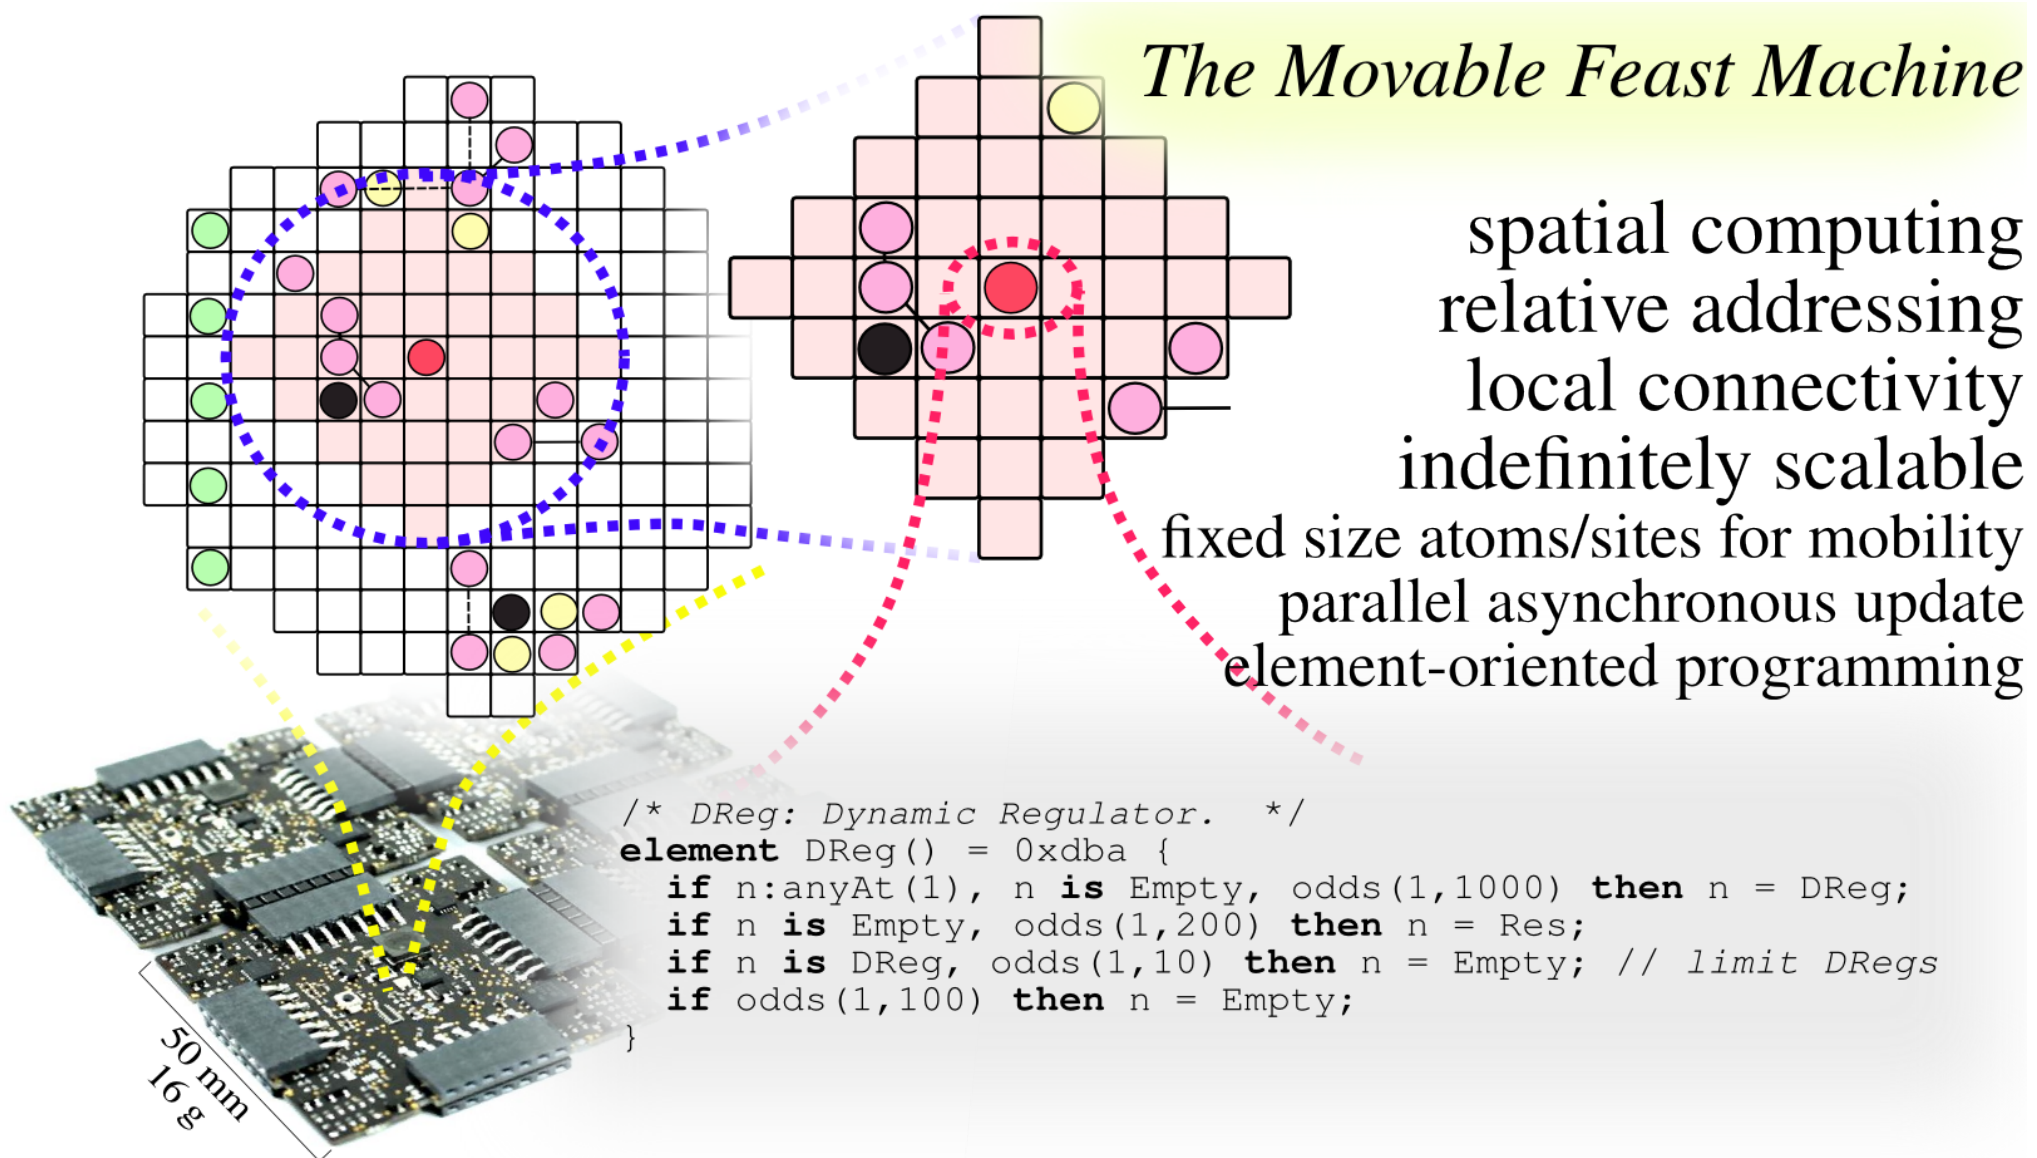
The Movable Feast Machine

spatial computing
relative addressing
local connectivity
indefinitely scalable
fixed size atoms/sites for mobility
parallel asynchronous update
element-oriented programming

/* DReg: Dynamic Regulator. */
element DReg() = 0xdba {
if n:anyAt(1), n is Empty, odds(1,1000) then n = DReg;
if n is Empty, odds(1,200) then n = Res;
if n is DReg, odds(1,10) then n = Empty; // limit DRegs
if odds(1,100) then n = Empty;
}

50 mm
16 g